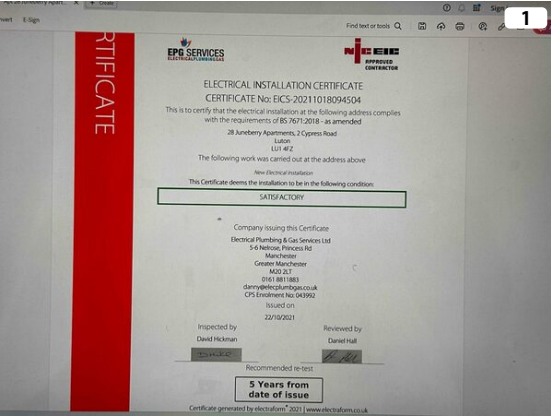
+ Create
E-Sign
Find text or tools
Sign
1

RTIFICATE

EPG SERVICES
ELECTRICAL PLUMBING GAS

NICEIC
APPROVED CONTRACTOR

ELECTRICAL INSTALLATION CERTIFICATE
CERTIFICATE No: EICS-20211018094504
This is to certify that the electrical installation at the following address complies with the requirements of BS 7671:2018 - as amended

28 Juneberry Apartments, 2 Cypress Road
Luton
LU1 4FZ
The following work was carried out at the address above

New Electrical Installation
This Certificate deems the installation to be in the following condition:

SATISFACTORY

Company issuing this Certificate
Electrical Plumbing & Gas Services Ltd
5-6 Nelrose, Princess Rd
Manchester
Greater Manchester
M20 2LT
0161 8811883
danny@elecplumbgas.co.uk
CPS Enrolment No: 043992
Issued on
22/10/2021

Inspected by
David Hickman

Reviewed by
Daniel Hall

Recommended re-test
5 Years from date of issue

Certificate generated by electraform® 2021 | www.electraform.co.uk